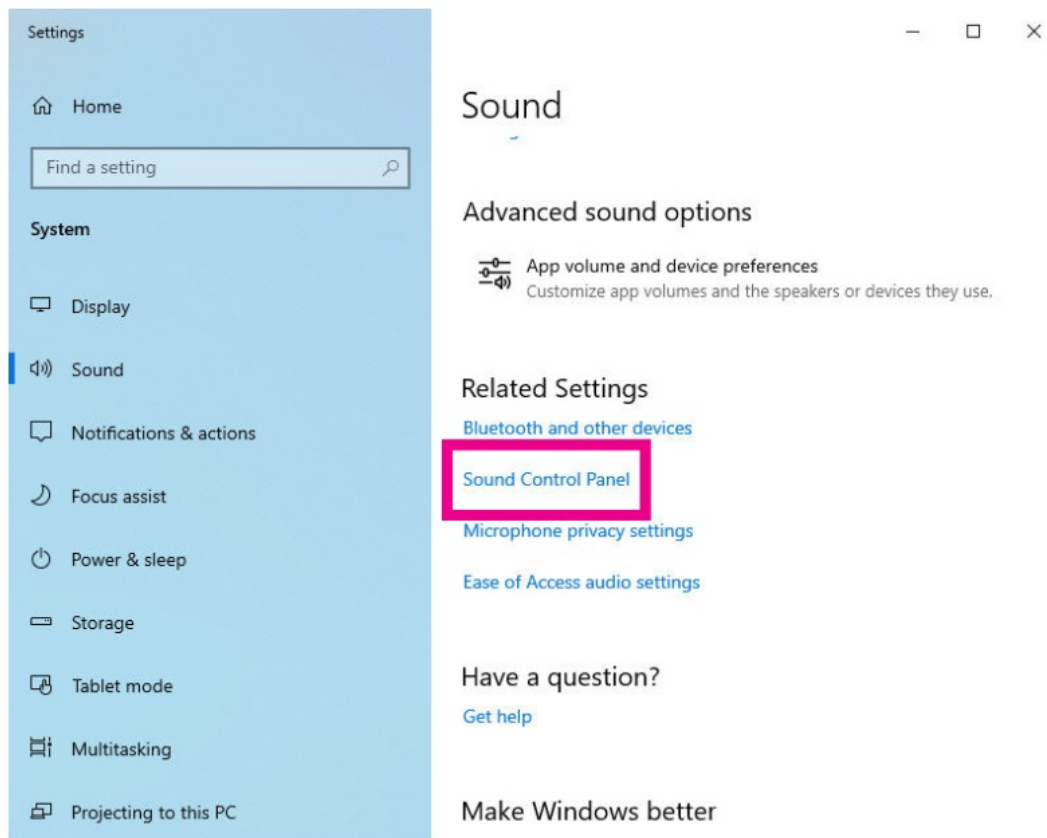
Settings

Home

Find a setting

System

Display

Sound

Notifications & actions

Focus assist

Power & sleep

Storage

Tablet mode

Multitasking

Projecting to this PC

Sound

Advanced sound options

App volume and device preferences
Customize app volumes and the speakers or devices they use.

Related Settings

Bluetooth and other devices

Sound Control Panel

Microphone privacy settings

Ease of Access audio settings

Have a question?

Get help

Make Windows better